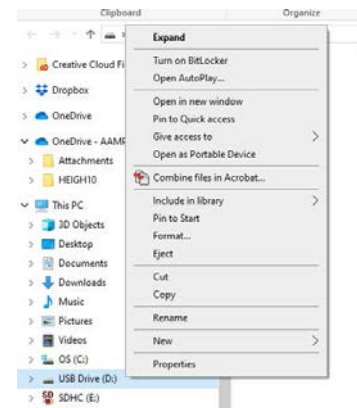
Clipboard
Organize

Creative Cloud Fi
Dropbox
OneDrive
OneDrive - AAMF
Attachments
HEIGH10
This PC
3D Objects
Desktop
Documents
Downloads
Music
Pictures
Videos
OS (C:)
USB Drive (D:)
SDHC (E:)

Expand
Turn on BitLocker
Open AutoPlay...
Open in new window
Pin to Quick access
Give access to
Open as Portable Device
Combine files in Acrobat...
Include in library
Pin to Start
Format...
Eject
Cut
Copy
Rename
New
Properties